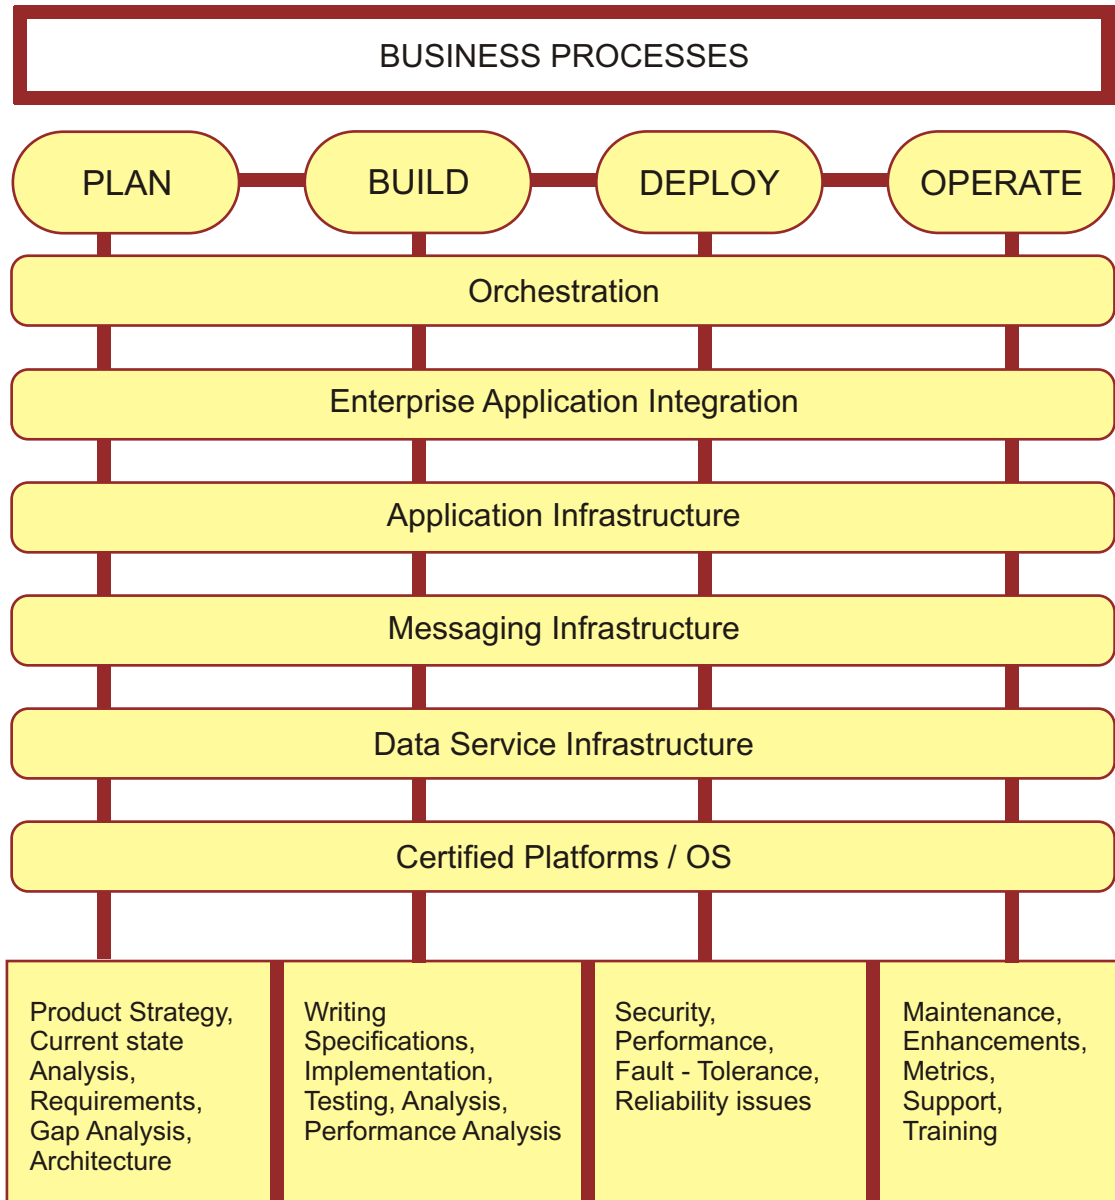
BUSINESS PROCESSES

PLAN

BUILD

DEPLOY

OPERATE

Orchestration

Enterprise Application Integration

Application Infrastructure

Messaging Infrastructure

Data Service Infrastructure

Certified Platforms / OS

Product Strategy, Current state Analysis, Requirements, Gap Analysis, Architecture

Writing Specifications, Implementation, Testing, Analysis, Performance Analysis

Security, Performance, Fault - Tolerance, Reliability issues

Maintenance, Enhancements, Metrics, Support, Training